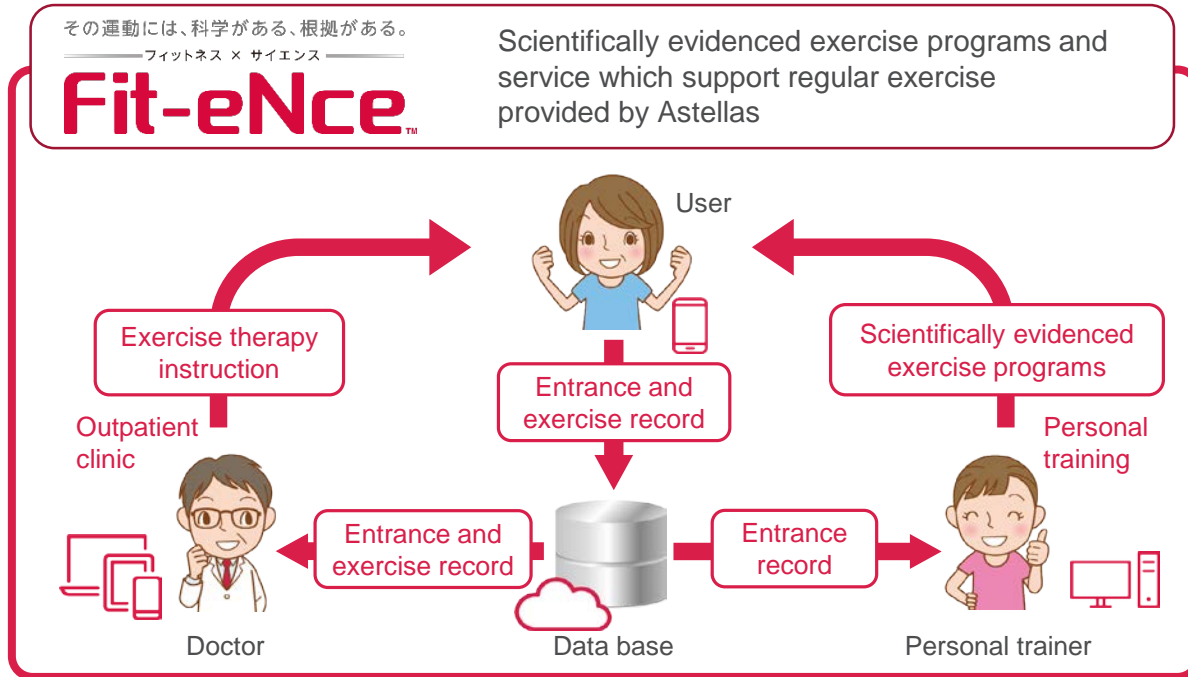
その運動には、科学がある、根拠がある。
フィットネス × サイエンス
Fit-eNce™

Scientifically evidenced exercise programs and service which support regular exercise provided by Astellas

User

Exercise therapy instruction

Outpatient clinic

Entrance and exercise record

Scientifically evidenced exercise programs

Personal training

Entrance and exercise record

Entrance record

Doctor

Data base

Personal trainer